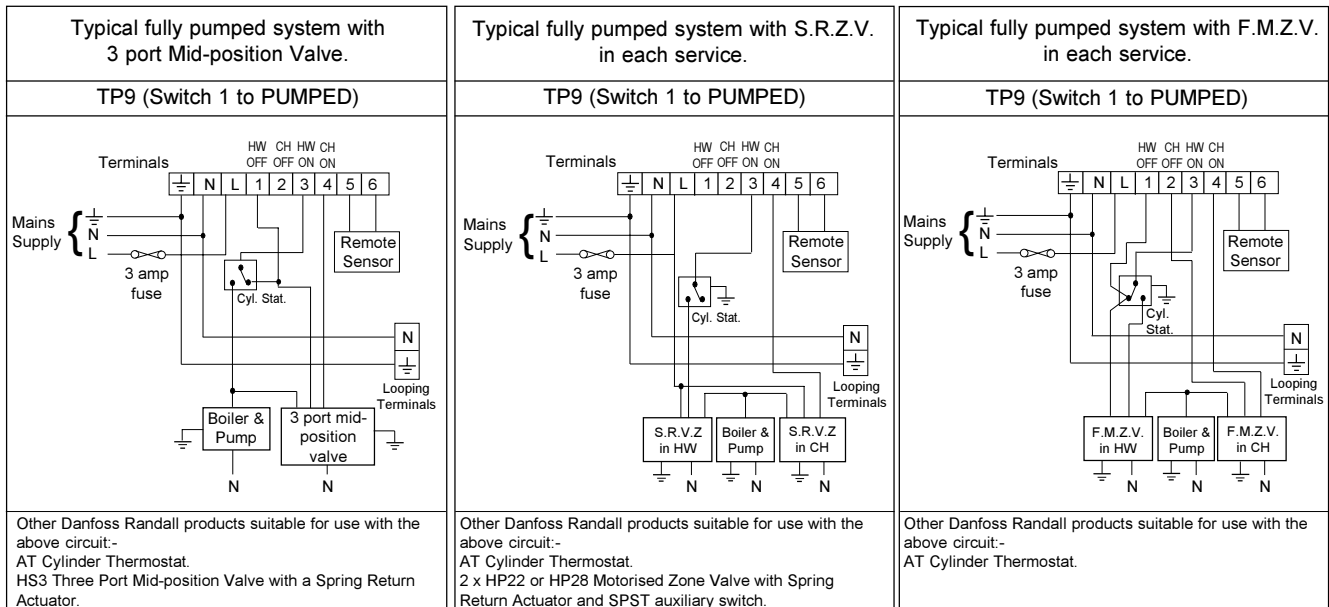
Typical fully pumped system with 3 port Mid-position Valve.

TP9 (Switch 1 to PUMPED)

Terminals

HW OFF CH OFF HW ON CH ON

$\frac{\ }{=}$ N L 1 2 3 4 5 6

Mains Supply

$\frac{\ }{=}$ N L

3 amp fuse

Cyl. Stat.

Remote Sensor

N

$\frac{\ }{=}$

Looping Terminals

Boiler & Pump

3 port mid-position valve

N N

Other Danfoss Randall products suitable for use with the above circuit:-
AT Cylinder Thermostat.
HS3 Three Port Mid-position Valve with a Spring Return Actuator.

Typical fully pumped system with S.R.Z.V. in each service.

TP9 (Switch 1 to PUMPED)

Terminals

HW OFF CH OFF HW ON CH ON

$\frac{\ }{=}$ N L 1 2 3 4 5 6

Mains Supply

$\frac{\ }{=}$ N L

3 amp fuse

Cyl. Stat.

Remote Sensor

N

$\frac{\ }{=}$

Looping Terminals

S.R.V.Z in HW

Boiler & Pump

S.R.V.Z in CH

N N N

Other Danfoss Randall products suitable for use with the above circuit:-
AT Cylinder Thermostat.
2 x HP22 or HP28 Motorised Zone Valve with Spring Return Actuator and SPST auxiliary switch.

Typical fully pumped system with F.M.Z.V. in each service.

TP9 (Switch 1 to PUMPED)

Terminals

HW OFF CH OFF HW ON CH ON

$\frac{\ }{=}$ N L 1 2 3 4 5 6

Mains Supply

$\frac{\ }{=}$ N L

3 amp fuse

Cyl. Stat.

Remote Sensor

N

$\frac{\ }{=}$

Looping Terminals

F.M.Z.V. in HW

Boiler & Pump

F.M.Z.V. in CH

N N N

Other Danfoss Randall products suitable for use with the above circuit:-
AT Cylinder Thermostat.